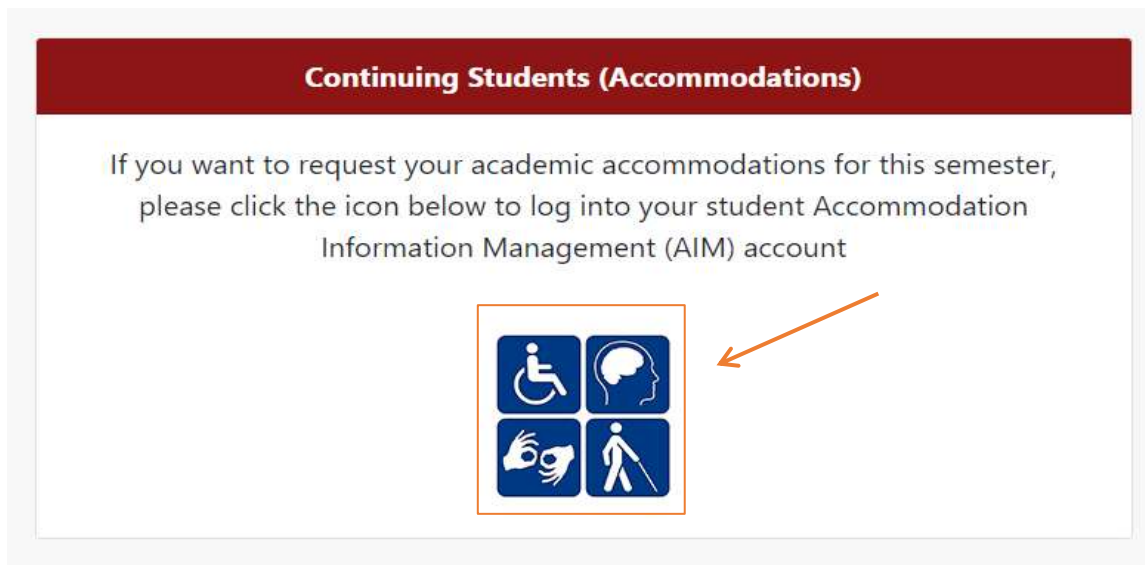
Continuing Students (Accommodations)

If you want to request your academic accommodations for this semester, please click the icon below to log into your student Accommodation Information Management (AIM) account